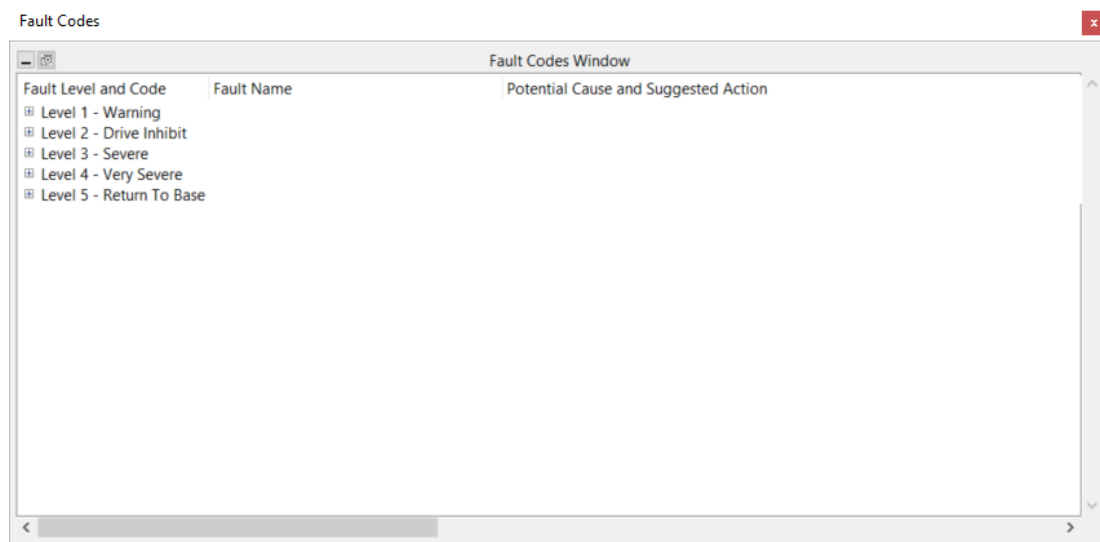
Fault Codes

x

Fault Codes Window

| Fault Level and Code | Fault Name | Potential Cause and Suggested Action |
|---|---|---|
| ⊞ Level 1 - Warning | | |
| ⊞ Level 2 - Drive Inhibit | | |
| ⊞ Level 3 - Severe | | |
| ⊞ Level 4 - Very Severe | | |
| ⊞ Level 5 - Return To Base | | |